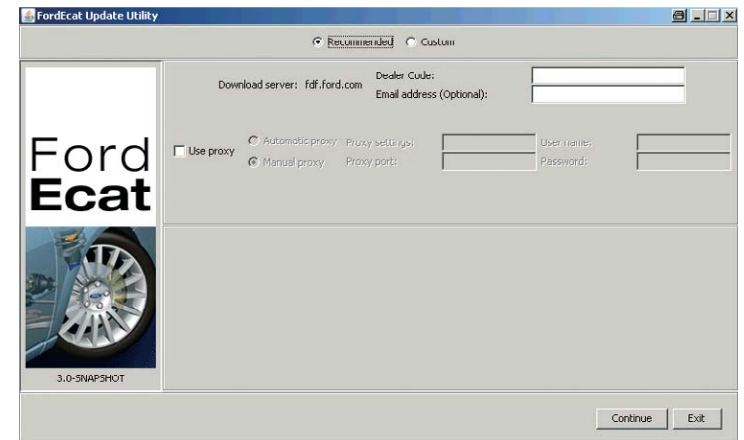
FordEcat Update Utility

Recommended Custom

Ford Ecat

3.0-SNAPSHOT

Download server: fdf.ford.com

Dealer Code:

Email address (Optional):

Use proxy

Automatic proxy

Manual proxy

Proxy settings:

Proxy port:

User name:

Password:

Continue Exit